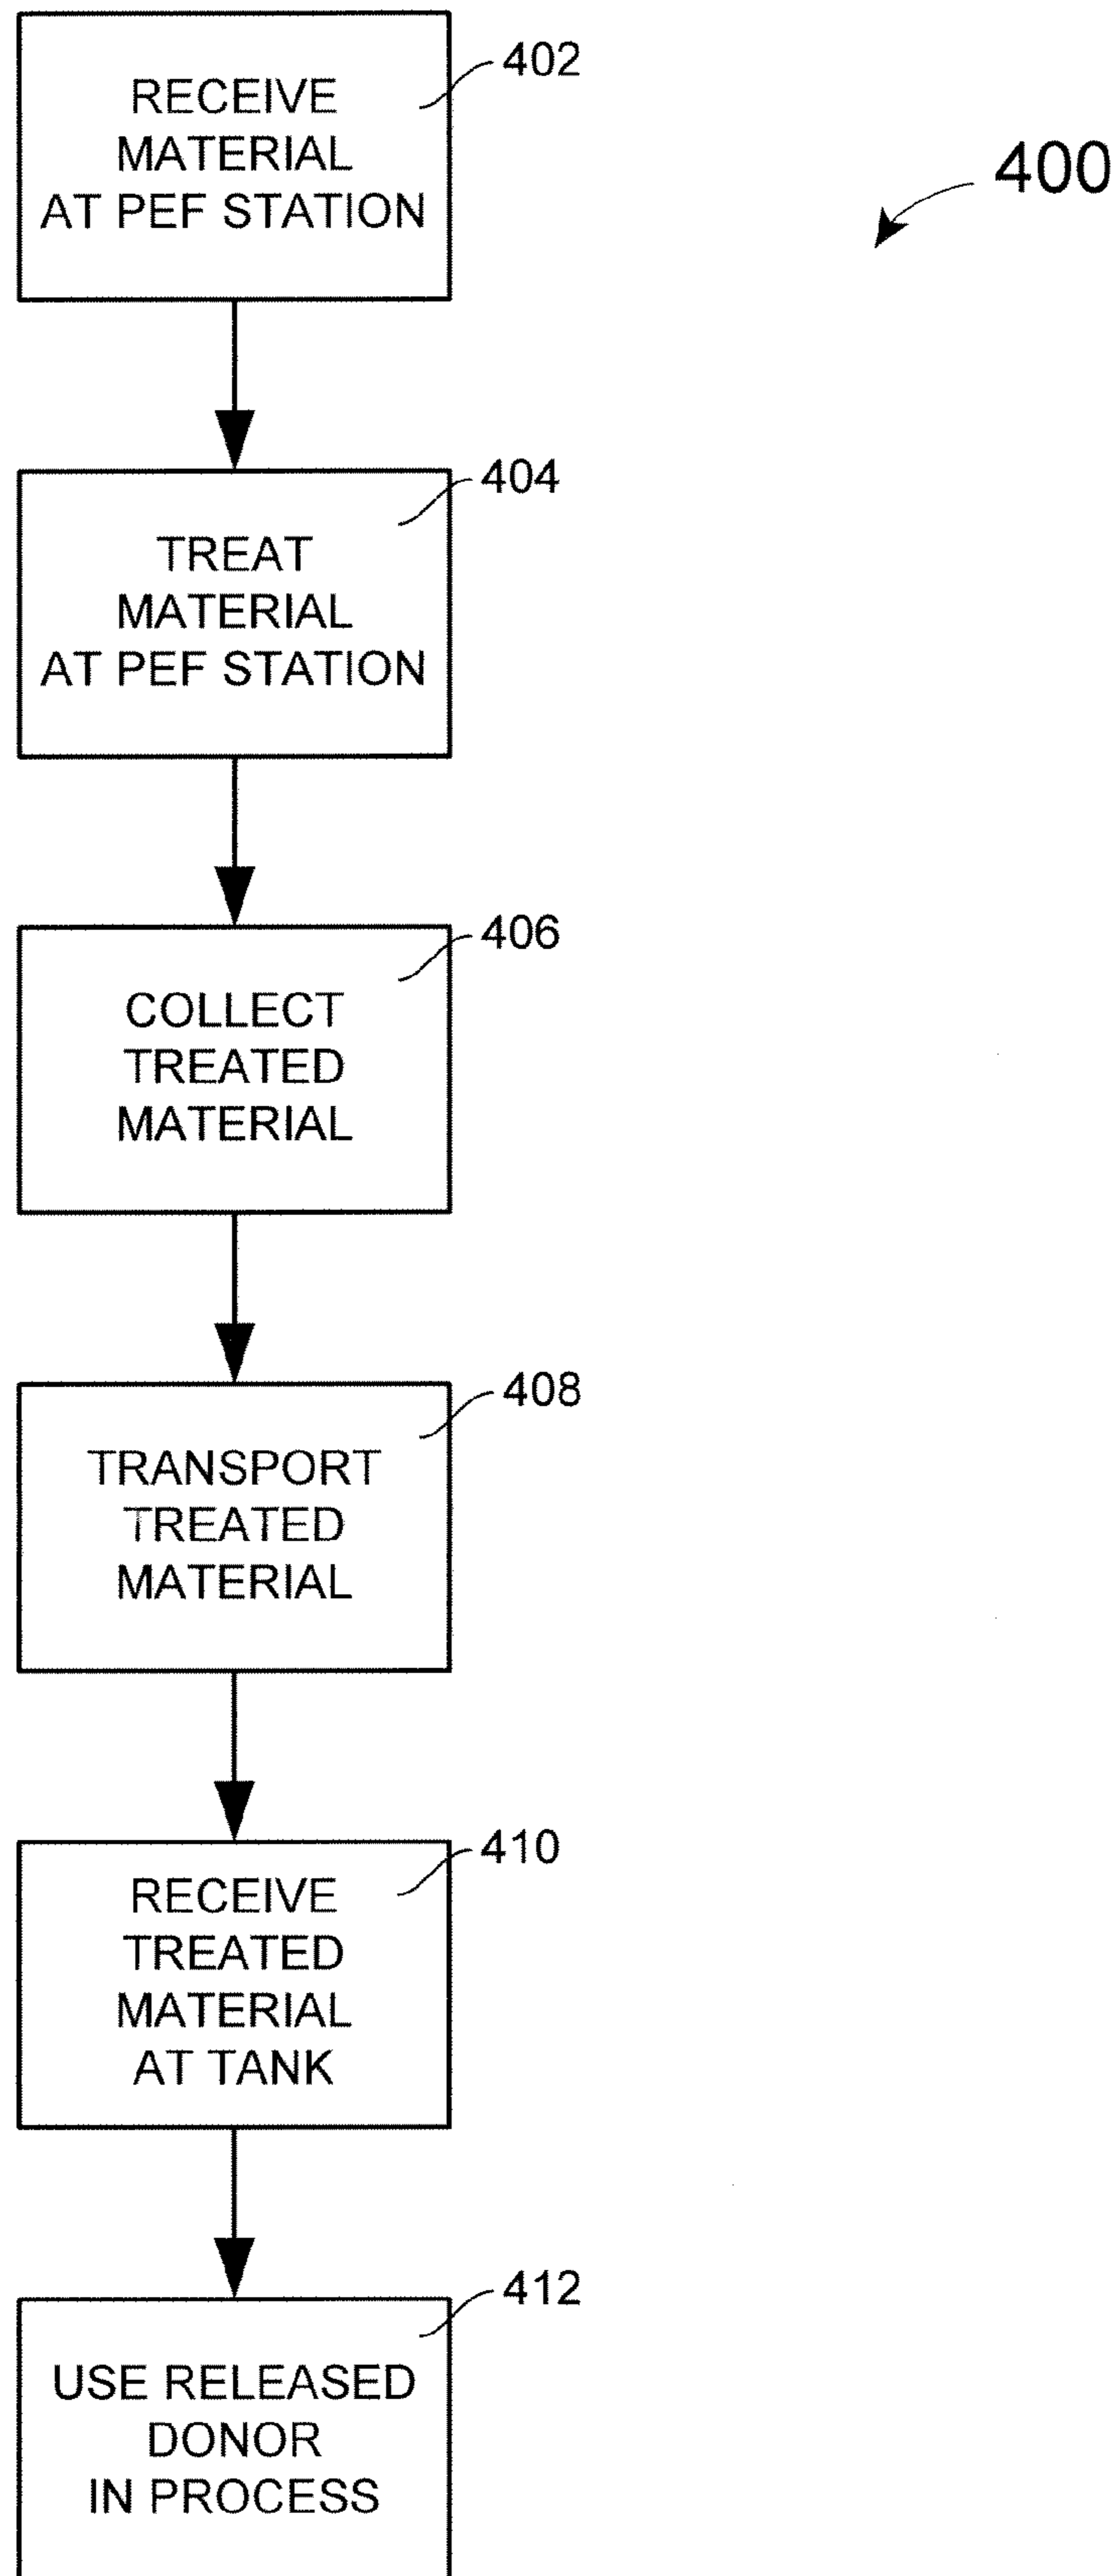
400

402
RECEIVE MATERIAL AT PEF STATION

404
TREAT MATERIAL AT PEF STATION

406
COLLECT TREATED MATERIAL

408
TRANSPORT TREATED MATERIAL

410
RECEIVE TREATED MATERIAL AT TANK

412
USE RELEASED DONOR IN PROCESS